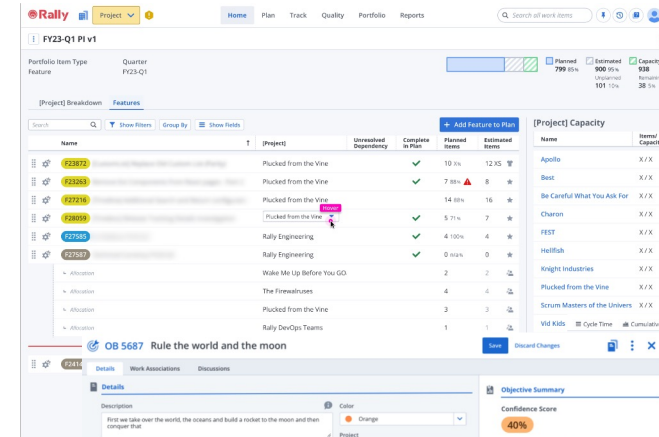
Rally Project Home Plan Track Quality Portfolio Reports Search all work items

FY23-Q1 PI v1

Portfolio Item Type Feature
Quarter FY23-Q1

Planned 799 85%
Estimated 900 95%
Unplanned 101 10%
Capacity 938
Remaining 38 5%

[Project] Breakdown Features

+ Add Feature to Plan

Search Show Filters Group By Show Fields

| | Name | [Project] | Unresolved Dependency | Complete in Plan | Planned Items | Estimated Items |
|---|---|---|---|---|---|---|
| | F23872 | Plucked from the Vine | | ✓ | 10 X% | 12 XS |
| | F23263 | Plucked from the Vine | | ✓ | 7 88% | 8 |
| | F27216 | Plucked from the Vine | | | 14 88% | 16 |
| | F28059 | Plucked from the Vine Hover | | ✓ | 5 71% | 7 |
| | F27585 | Rally Engineering | | ✓ | 4 100% | 4 |
| | F27567 | Rally Engineering | | ✓ | 0 N/A% | 0 |
| | Allocation | Wake Me Up Before You GO. | | | 2 | 2 |
| | Allocation | The Firewalruses | | | 1 | 1 |
| | Allocation | Plucked from the Vine | | | 3 | 3 |
| | Allocation | Rally DevOps Teams | | | 1 | 1 |

[Project] Capacity

| Name | Items/ Capacity |
|---|---|
| Apollo | X / X |
| Best | X / X |
| Be Careful What You Ask For | X / X |
| Charon | X / X |
| FEST | X / X |
| Hellfish | X / X |
| Knight Industries | X / X |
| Plucked from the Vine | X / X |
| Scrum Masters of the Univers | X / X |
| Vid Kids | Cycle Time Cumulative |

OB 5687 Rule the world and the moon
Save Discard Changes

Details Work Associations Discussions

Details
Description
First we take over the world, the oceans and build a rocket to the moon and then conquer that
Color
Orange
Project

Objective Summary
Confidence Score
40%